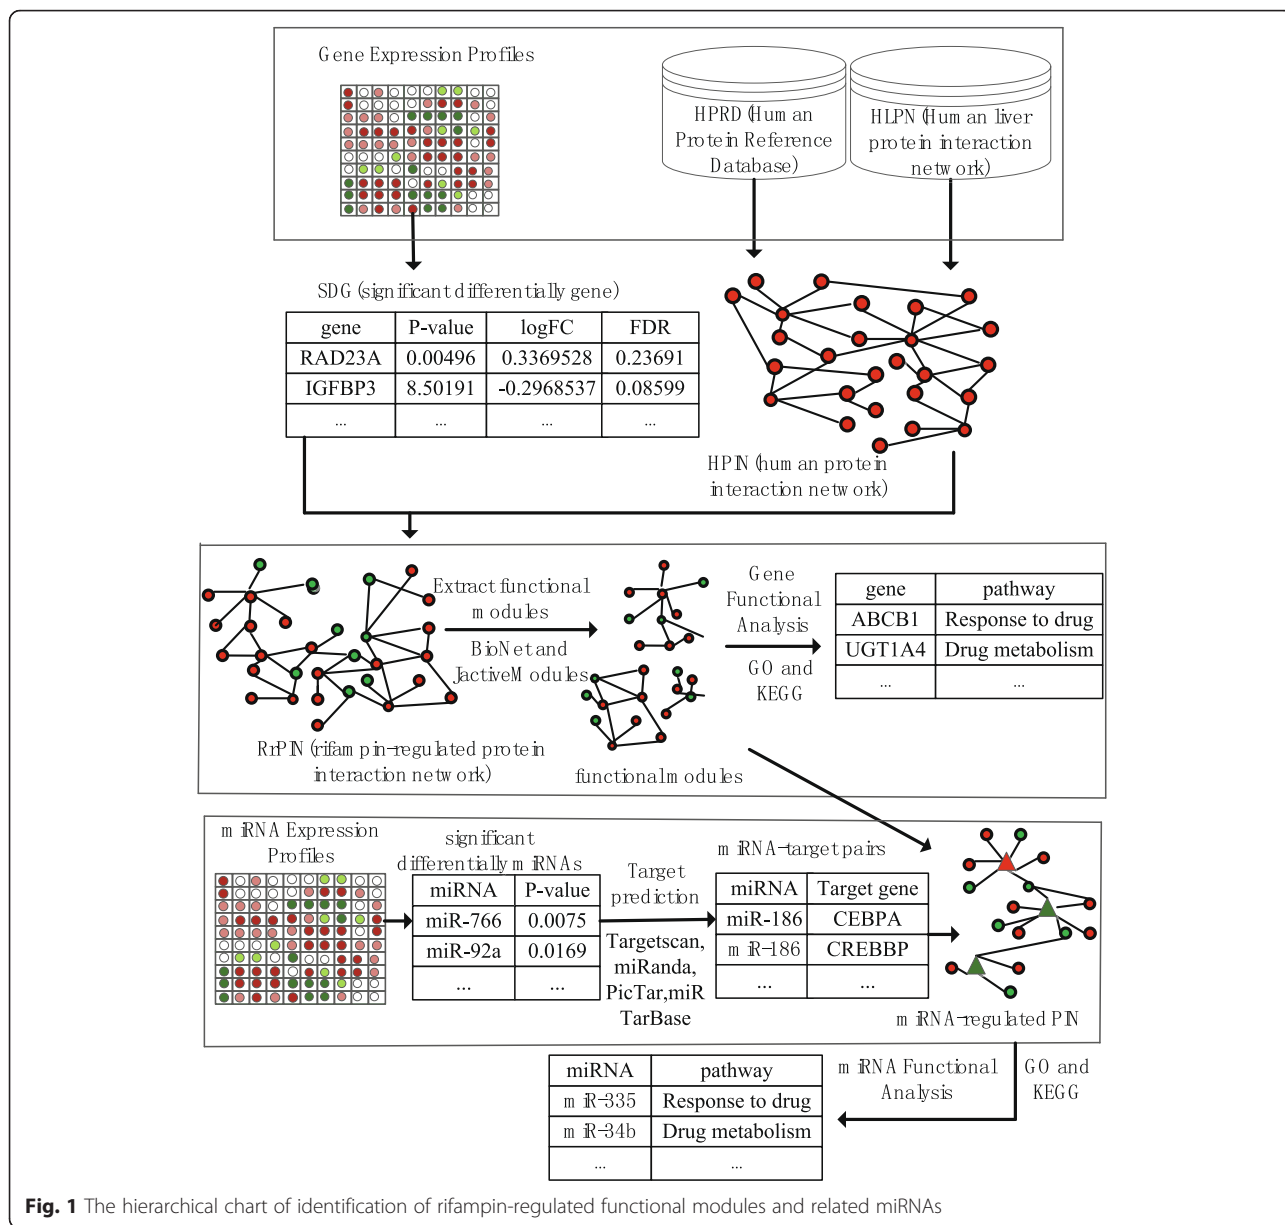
Gene Expression Profiles

HPRD (Human Protein Reference Database)

HLPN (Human liver protein interaction network)

SDG (significant differentially gene)

| gene | P-value | logFC | FDR |
|---|---|---|---|
| RAD23A | 0.00496 | 0.3369528 | 0.23691 |
| IGFBP3 | 8.50191 | -0.2968537 | 0.08599 |
| ... | ... | ... | ... |

HPIN (human protein interaction network)

Extract functional modules

BioNet and JactiveModules

Gene Functional Analysis

GO and KEGG

| gene | pathway |
|---|---|
| ABCB1 | Response to drug |
| UGT1A4 | Drug metabolism |
| ... | ... |

RrPIN (rifampin-regulated protein interaction network)

functional modules

miRNA Expression Profiles

significant differentially miRNAs

| miRNA | P-value |
|---|---|
| miR-766 | 0.0075 |
| miR-92a | 0.0169 |
| ... | ... |

Target prediction

Targetscan, miRanda, PicTar, miR TarBase

miRNA-target pairs

| miRNA | Target gene |
|---|---|
| miR-186 | CEBPA |
| miR-186 | CREBBP |
| ... | ... |

miRNA-regulated PIN

miRNA Functional Analysis

GO and KEGG

| miRNA | pathway |
|---|---|
| miR-335 | Response to drug |
| miR-34b | Drug metabolism |
| ... | ... |

Fig. 1 The hierarchical chart of identification of rifampin-regulated functional modules and related miRNAs